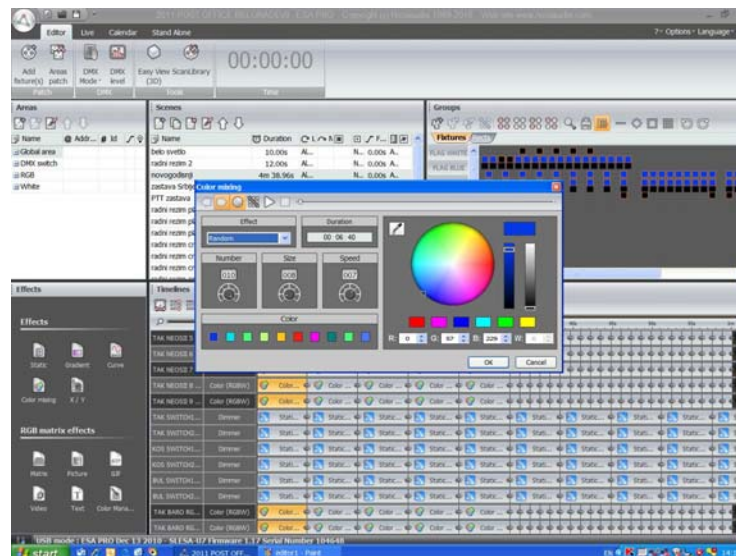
Editor Live Calendar Stand Alone

7 - Options - Language

Add fixture(s) Areas patch DMX Mode DMX level Easy View 3D ScanLibrary

Patch DMX Tools

00:00:00

Areas

Name Addr. Id

Global area
DMX switch
RGB
White

Scenes

Name Duration

belo svetlo 10.00s
radni rezim 2 12.00s
novogodisnji 4m 38.96s
zastava Srbije
PTT zastava
radni rezim
radni rezim
radni rezim
radni rezim
radni rezim
radni rezim

Groups

Fixtures

Color mixing

Effect
Random

Duration
00:06:40

Number
010

Size
008

Speed
007

Color

R: 0 G: 87 B: 229

OK Cancel

Effects

Effects

Static Gradient Curve

Color mixing X / Y

RGB matrix effects

Matrix Picture Gif

Video Text Color Matrix

Timelines

TAK NEOSIS 5
TAK NEOSIS 6
TAK NEOSIS 7
TAK NEOSIS 8 Color (RGBW)
TAK NEOSIS 8 Color (RGBW)
TAK SWITCH Dimmer
TAK SWITCH Dimmer
KOS SWITCH Dimmer
KOS SWITCH Dimmer
BUL SWITCH Dimmer
BUL SWITCH Dimmer
TAK BARO Color (RGBW)
TAK BARO Color (RGBW)

USB mode : ESA PRO Dec 13 2010 - SLESA-U7 Firmware 1.32 Serial Number 104648

start 2011 POST OFF editor1 - Paint